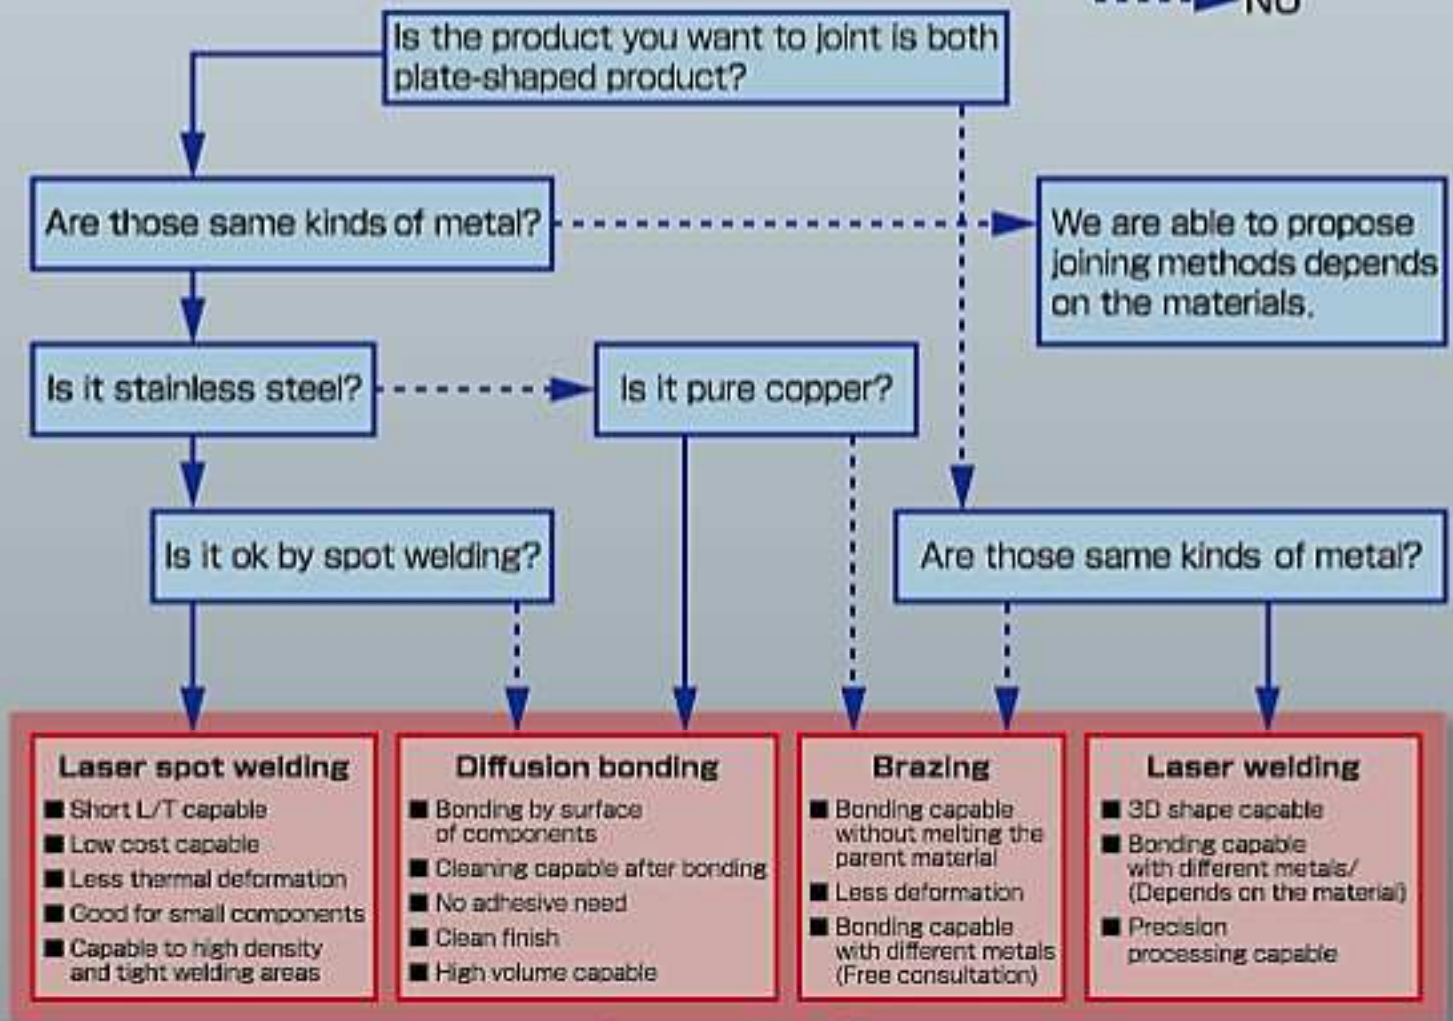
NO

Is the product you want to joint is both plate-shaped product?

Are those same kinds of metal?

We are able to propose joining methods depends on the materials.

Is it stainless steel?

Is it pure copper?

Is it ok by spot welding?

Are those same kinds of metal?

**Laser spot welding**
■ Short L/T capable
■ Low cost capable
■ Less thermal deformation
■ Good for small components
■ Capable to high density and tight welding areas

**Diffusion bonding**
■ Bonding by surface of components
■ Cleaning capable after bonding
■ No adhesive need
■ Clean finish
■ High volume capable

**Brazing**
■ Bonding capable without melting the parent material
■ Less deformation
■ Bonding capable with different metals (Free consultation)

**Laser welding**
■ 3D shape capable
■ Bonding capable with different metals/ (Depends on the material)
■ Precision processing capable